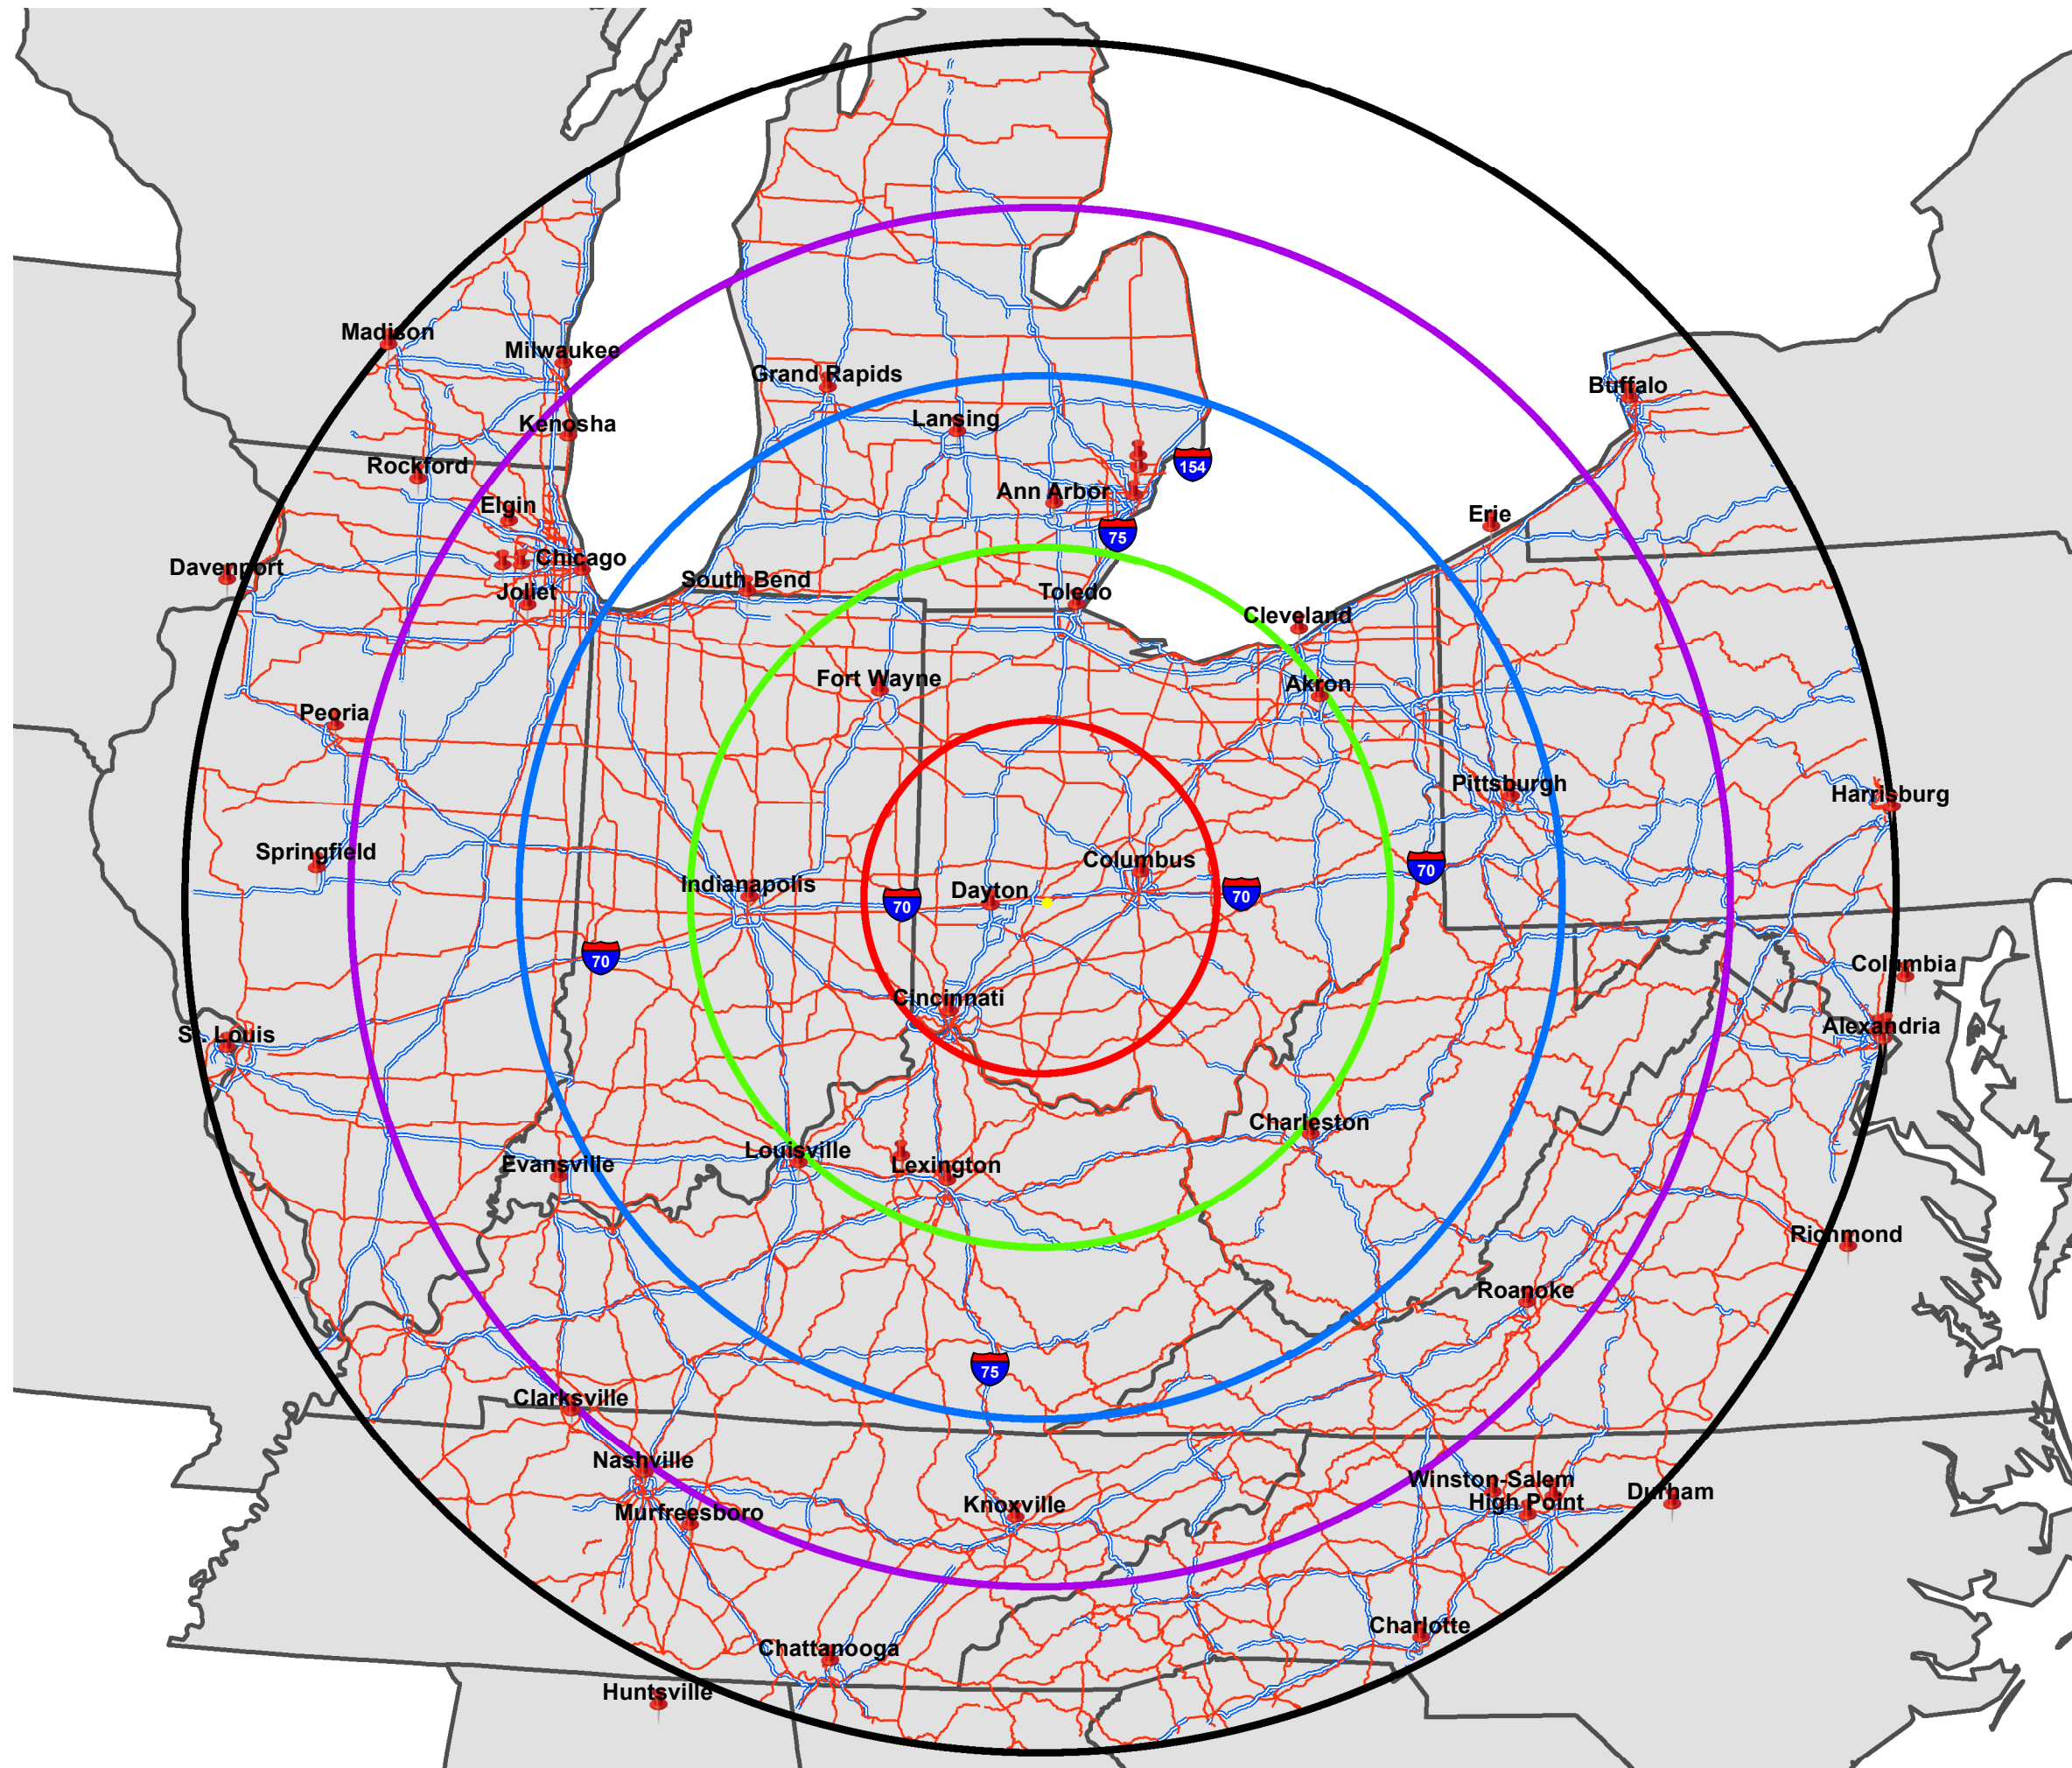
Madison
Milwaukee
Grand Rapids
Buffalo
Lansing
Kenosha
Rockford
154
Ann Arbor
Elgin
Erie
75
Chicago
Davenport
South Bend
Joliet
Toledo
Cleveland
Fort Wayne
Akron
Peoria
Pittsburgh
Harrisburg
Springfield
Columbus
70
Indianapolis
70
Dayton
70
70
Columbia
Cincinnati
St. Louis
Alexandria
Charleston
Louisville
Evansville
Lexington
Richmond
Roanoke
75
Clarksville
Nashville
Winston-Salem
Durham
High Point
Murfreesboro
Knoxville
Charlotte
Chattanooga
Huntsville